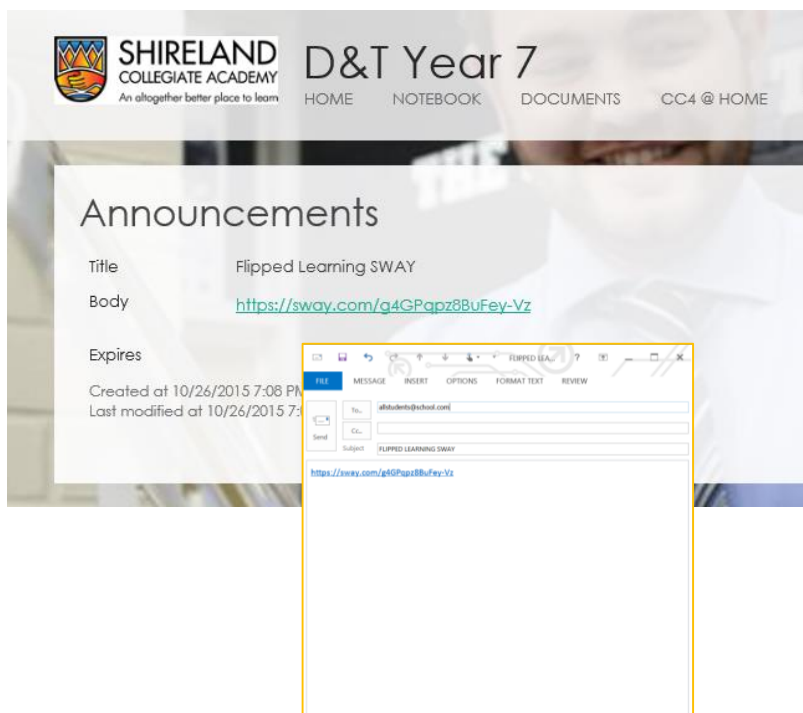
SHIRELAND COLLEGIATE ACADEMY
An altogether better place to learn

D&T Year 7

HOME NOTEBOOK DOCUMENTS CC4 @ HOME

Announcements

Title Flipped Learning SWAY

Body https://sway.com/g4GPqpz8BuFey-Vz

Expires

Created at 10/26/2015 7:08 PM
Last modified at 10/26/2015 7:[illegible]

FLIPPED LEA... ? – □ ×

FILE MESSAGE INSERT OPTIONS FORMAT TEXT REVIEW

Send
To... allstudents@school.com
Cc...
Subject FLIPPED LEARNING SWAY

https://sway.com/g4GPqpz8BuFey-Vz